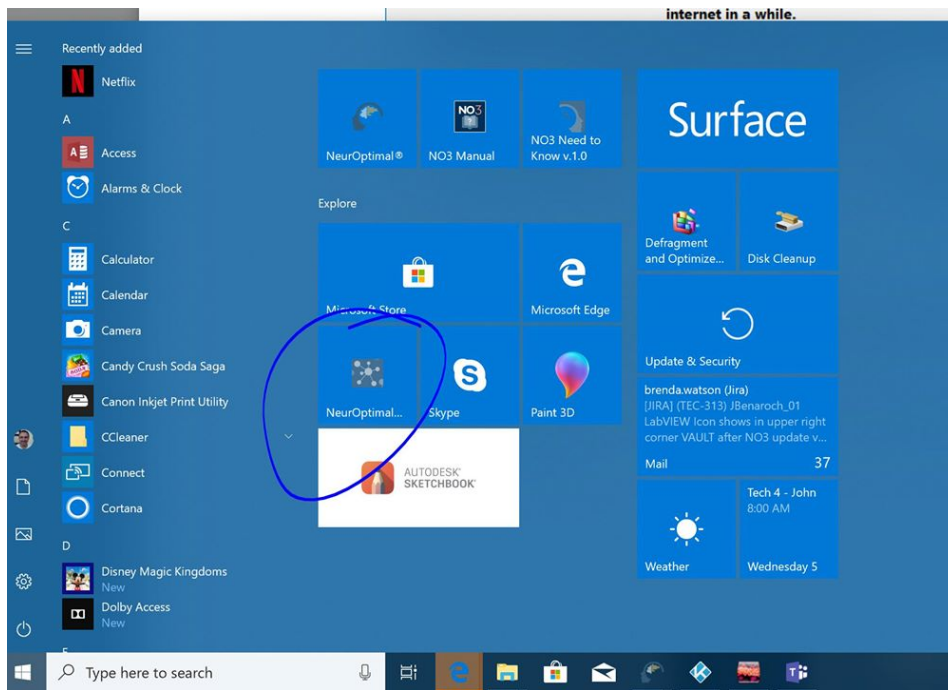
internet in a while.

Recently added
Netflix
A
Access
Alarms & Clock
C
Calculator
Calendar
Camera
Candy Crush Soda Saga
Canon Inkjet Print Utility
CCleaner
Connect
Cortana
D
Disney Magic Kingdoms
New
Dolby Access
New

NeurOptimal®
NO3 Manual
NO3 Need to Know v.1.0
Surface
Explore
Defragment and Optimize...
Disk Cleanup
Microsoft Store
Microsoft Edge
Update & Security
NeurOptimal...
Skype
Paint 3D
brenda.watson (Jira)
[JIRA] (TEC-313) JBenaroch_01 LabVIEW Icon shows in upper right corner VAULT after NO3 update v...
Mail
37
AUTODESK SKETCHBOOK
Tech 4 - John
8:00 AM
Weather
Wednesday 5

Type here to search